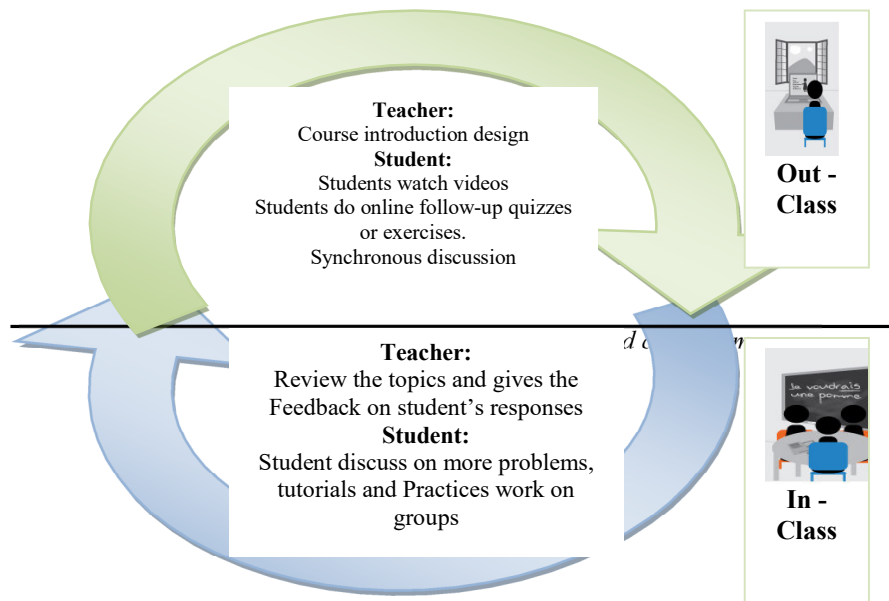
Teacher:
Course introduction design
Student:
Students watch videos
Students do online follow-up quizzes or exercises.
Synchronous discussion

Out - Class

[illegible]

Teacher:
Review the topics and gives the Feedback on student's responses
Student:
Student discuss on more problems, tutorials and Practices work on groups

Je voudrais une pomme

In - Class